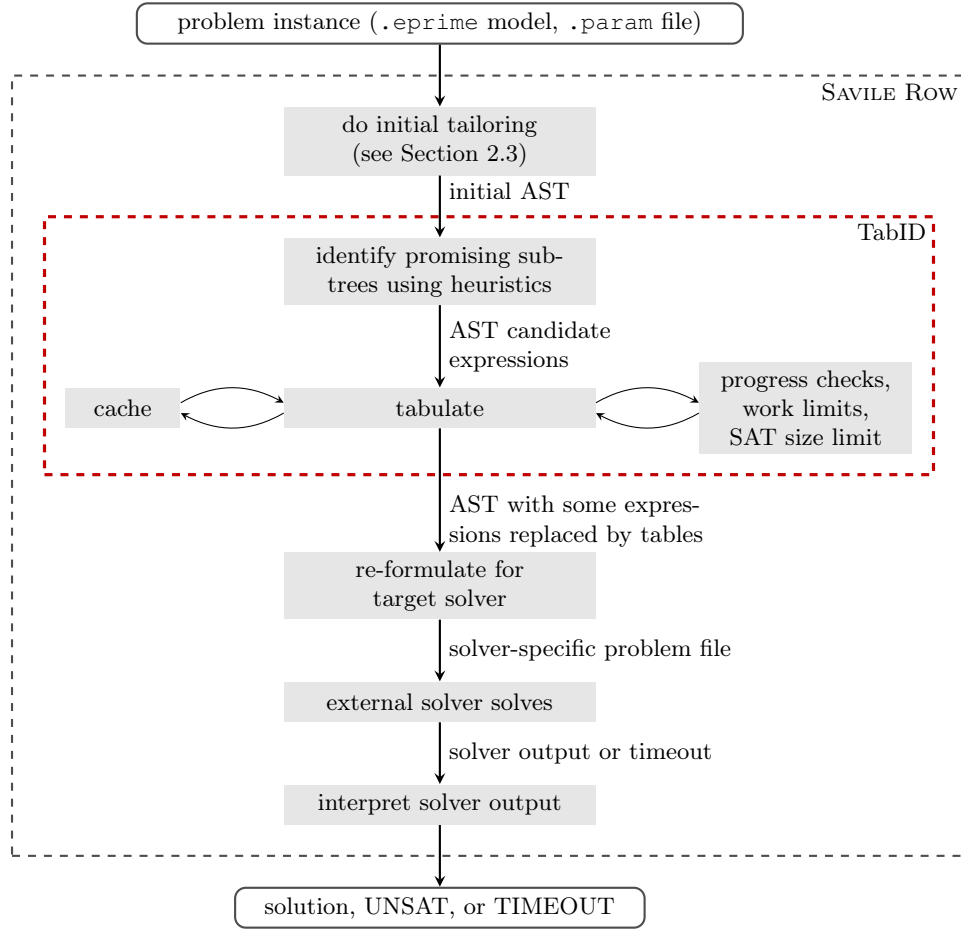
problem instance (.eprime model, .param file)

Savile Row

do initial tailoring (see Section 2.3)

initial AST

TabID

identify promising subtrees using heuristics

AST candidate expressions

cache

tabulate

progress checks, work limits, SAT size limit

AST with some expressions replaced by tables

re-formulate for target solver

solver-specific problem file

external solver solves

solver output or timeout

interpret solver output

solution, UNSAT, or TIMEOUT